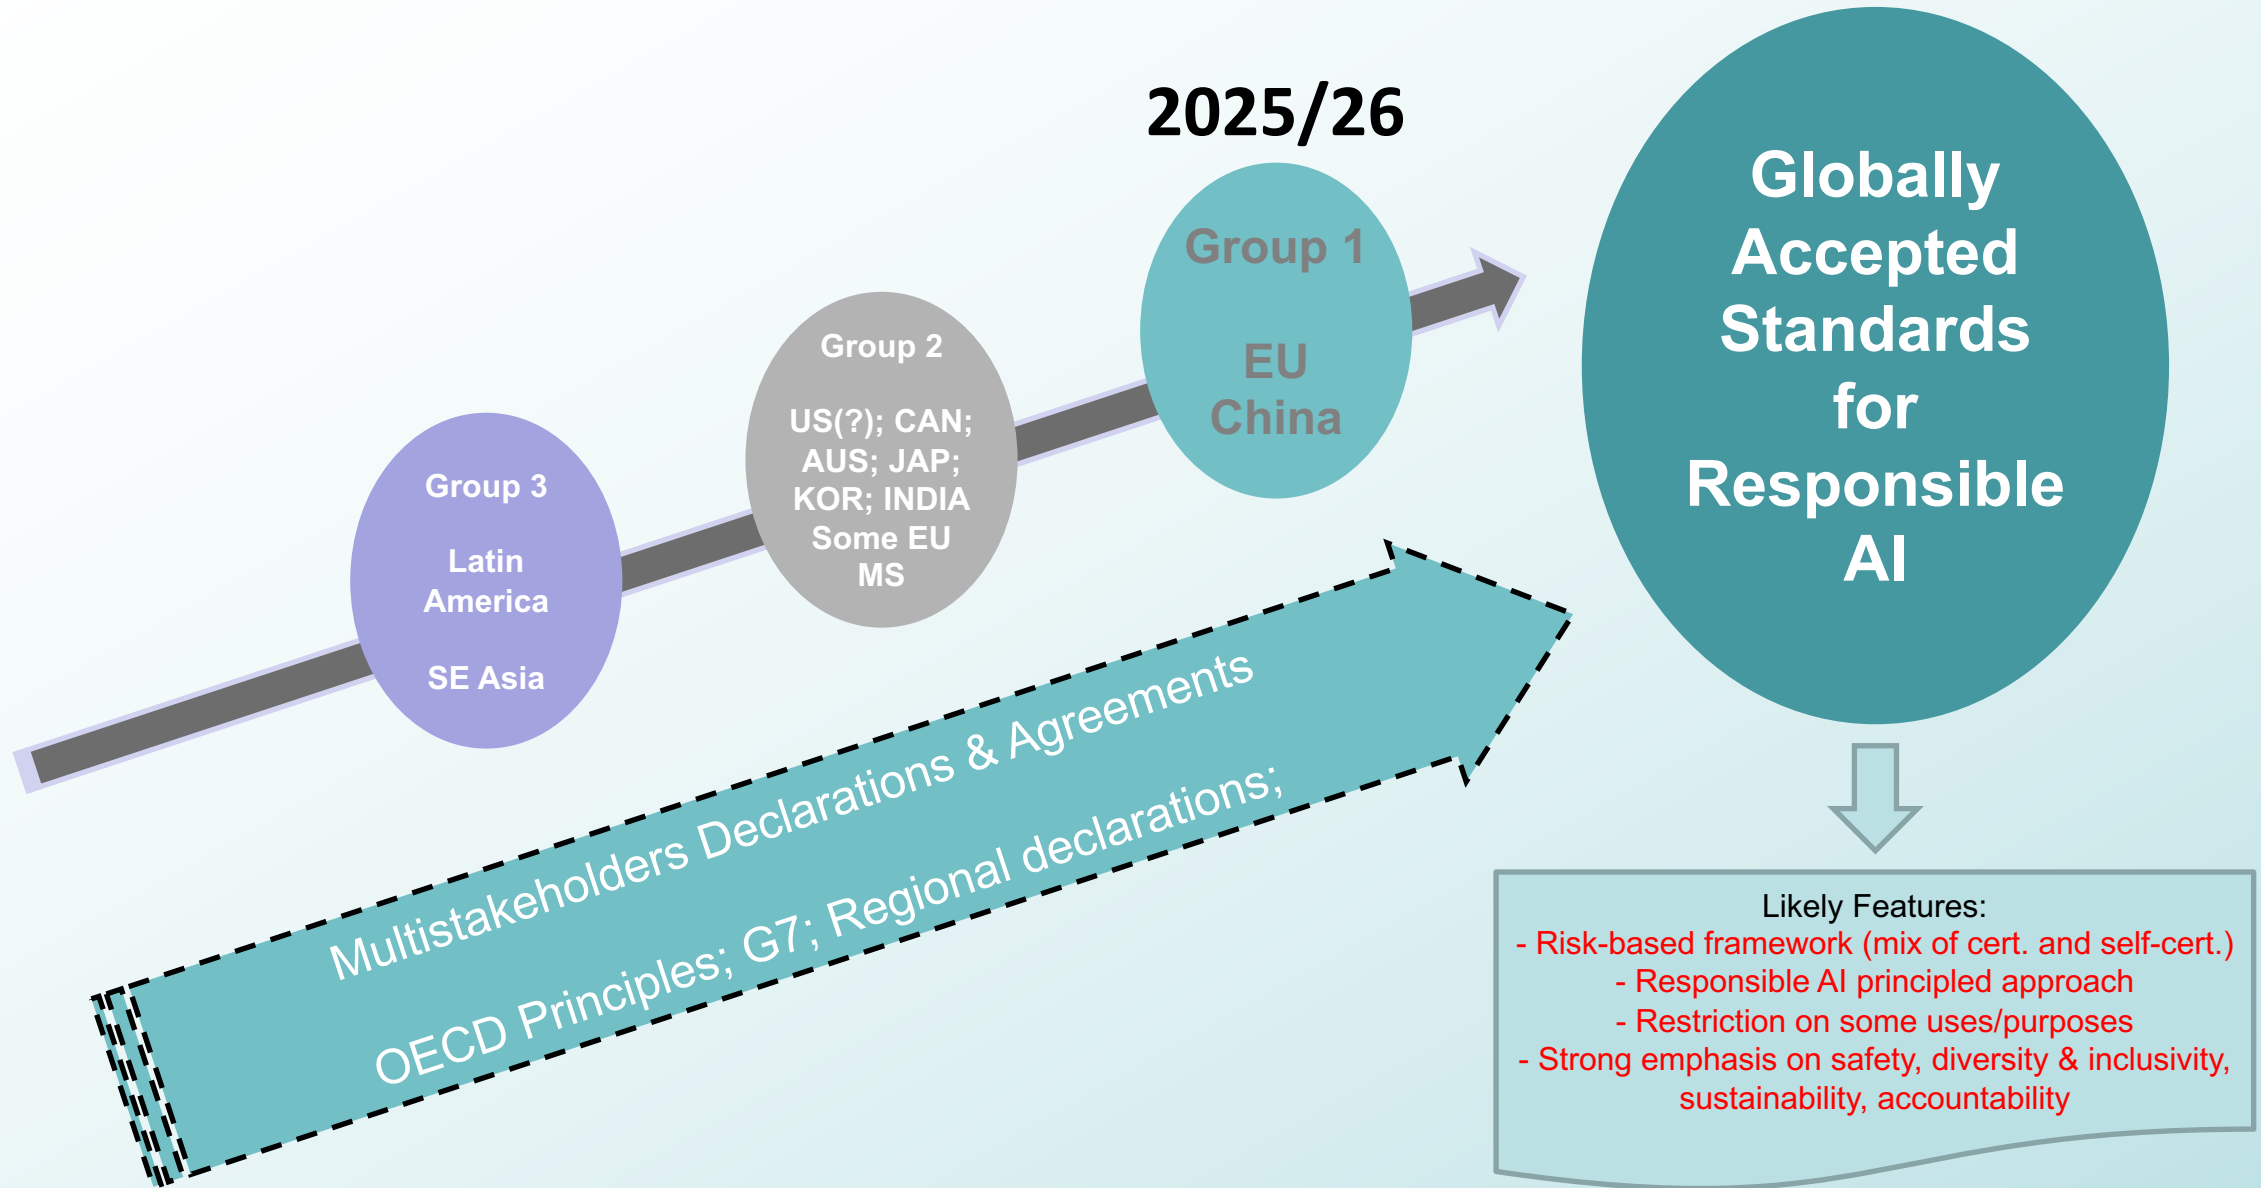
2025/26

Group 3

Latin America

SE Asia

Group 2

US(?); CAN; AUS; JAP; KOR; INDIA Some EU MS

Group 1

EU China

Globally Accepted Standards for Responsible AI

Multistakeholders Declarations & Agreements

OECD Principles; G7; Regional declarations;

Likely Features:
- Risk-based framework (mix of cert. and self-cert.)
- Responsible AI principled approach
- Restriction on some uses/purposes
- Strong emphasis on safety, diversity & inclusivity, sustainability, accountability